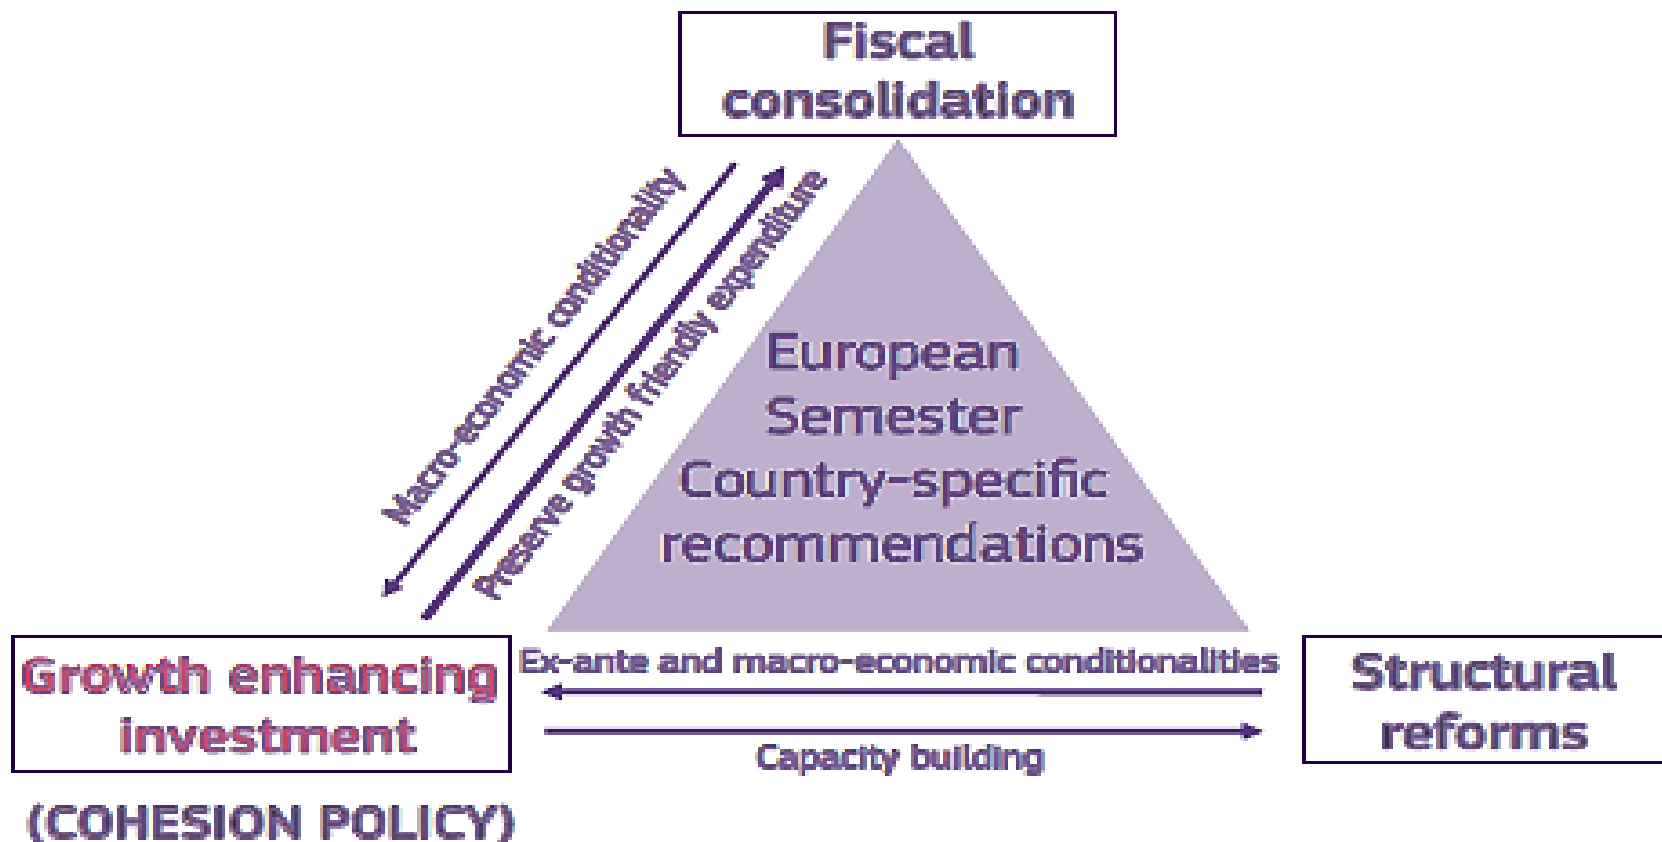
Fiscal consolidation

Macro-economic conditionality

Preserve growth friendly expenditure

European Semester Country-specific recommendations

Growth enhancing investment

(COHESION POLICY)

Ex-ante and macro-economic conditionalities

Capacity building

Structural reforms